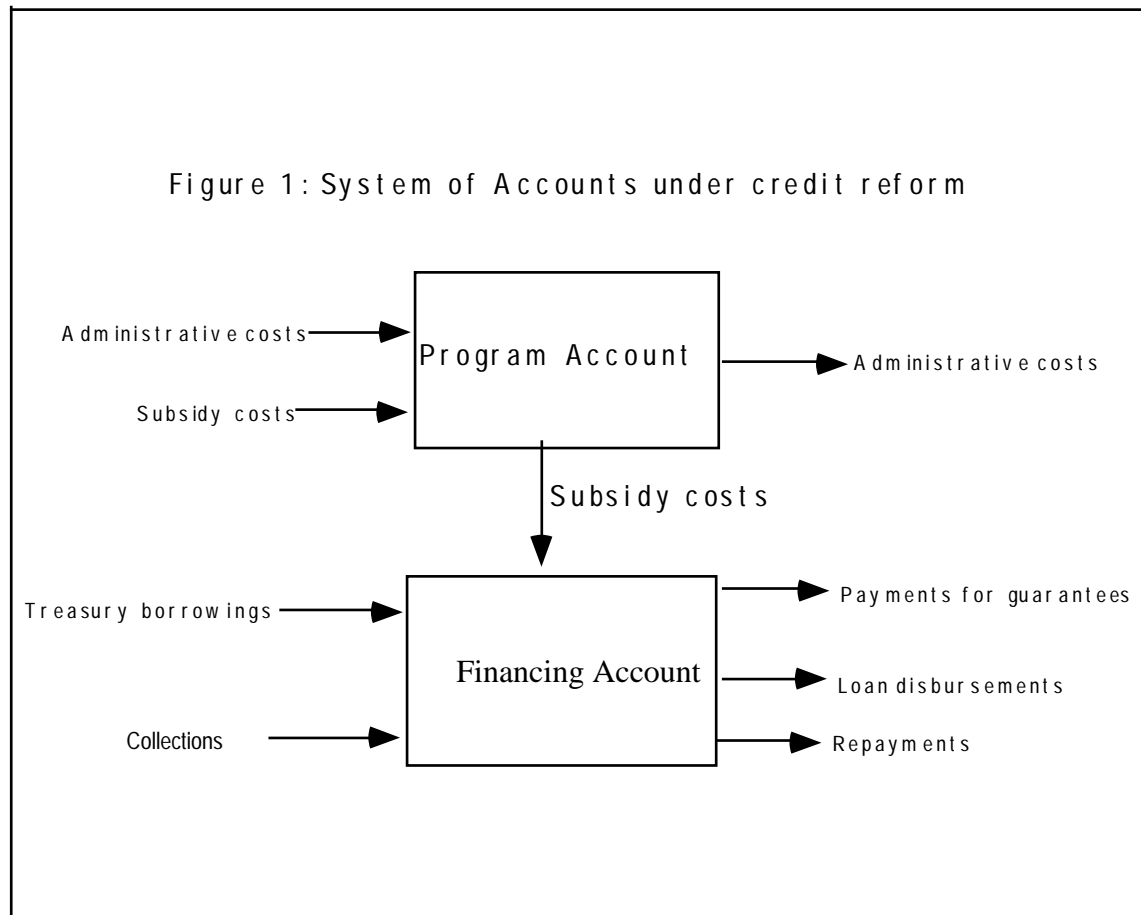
Figure 1: System of Accounts under credit reform

Administrative costs

Subsidy costs

Program Account

Administrative costs

Subsidy costs

Treasury borrowings

Collections

Financing Account

Payments for guarantees

Loan disbursements

Repayments